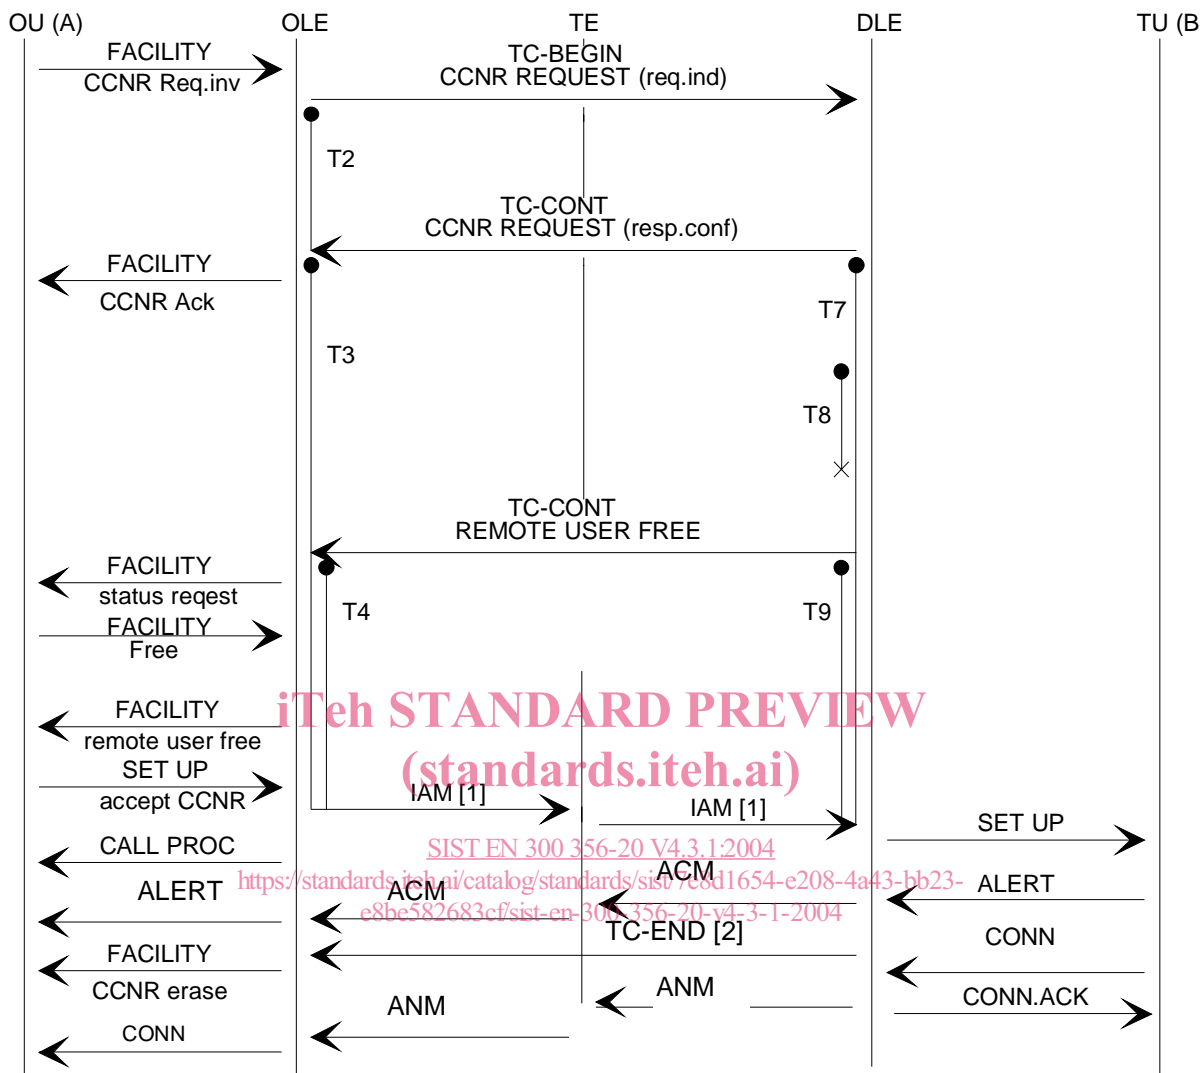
OU (A)
OLE
TE
DLE
TU (B

FACILITY
CCNR Req.inv
TC-BEGIN
CCNR REQUEST (req.ind)
T2
TC-CONT
CCNR REQUEST (resp.conf)
FACILITY
CCNR Ack
T7
T3
T8
TC-CONT
REMOTE USER FREE
FACILITY
status reqest
T4
T9
FACILITY
Free
FACILITY
remote user free
SET UP
accept CCNR
IAM [1]
IAM [1]
SET UP
CALL PROC
ACM
ALERT
ACM
ALERT
TC-END [2]
CONN
FACILITY
CCNR erase
ANM
ANM
CONN.ACK
CONN

iTeh STANDARD PREVIEW
(standards.iteh.ai)
SIST EN 300 356-20 V4.3.1:2004
https://standards.iteh.ai/catalog/standards/sist/7e8d1654-e208-4a43-bb23-e8be582683cf/sist-en-300-356-20-v4-3-1-2004